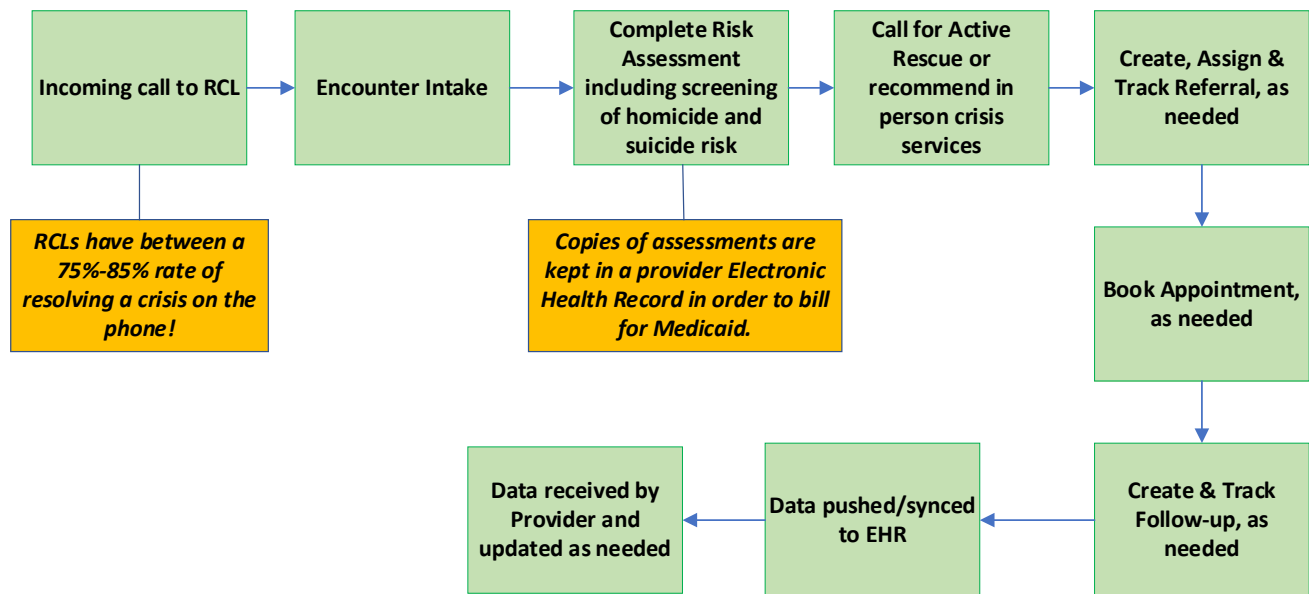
Incoming call to RCL

RCLs have between a 75%-85% rate of resolving a crisis on the phone!

Encounter Intake

Complete Risk Assessment including screening of homicide and suicide risk

Copies of assessments are kept in a provider Electronic Health Record in order to bill for Medicaid.

Call for Active Rescue or recommend in person crisis services

Create, Assign & Track Referral, as needed

Book Appointment, as needed

Create & Track Follow-up, as needed

Data pushed/synced to EHR

Data received by Provider and updated as needed